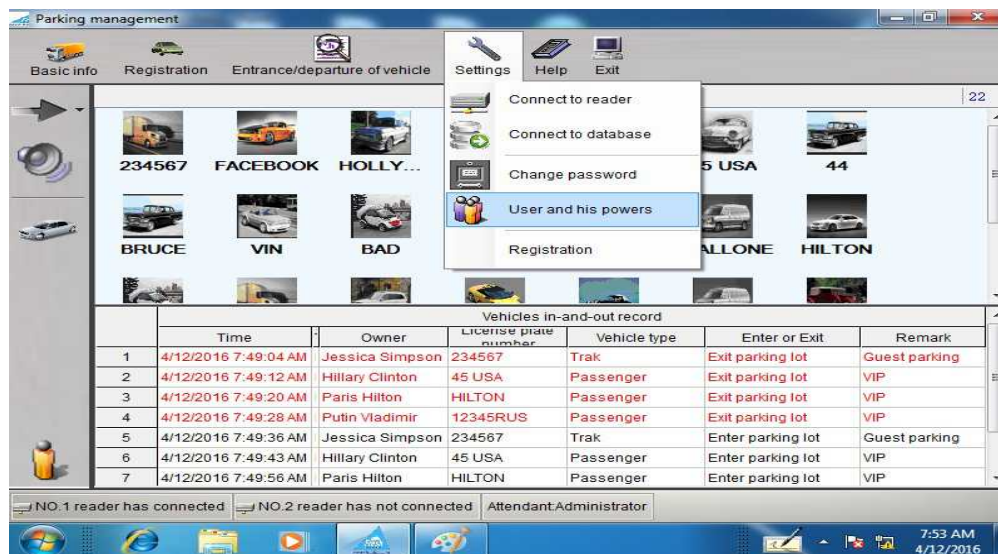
Parking management

Basic info
Registration
Entrance/departure of vehicle
Settings
Help
Exit

Connect to reader
Connect to database
Change password
User and his powers
Registration

22

234567
FACEBOOK
HOLLY...
5 USA
44
BRUCE
VIN
BAD
ALLONE
HILTON

Vehicles in-and-out record

| | Time | Owner | License plate number | Vehicle type | Enter or Exit | Remark |
|---|---|---|---|---|---|---|
| 1 | 4/12/2016 7:49:04 AM | Jessica Simpson | 234567 | Trak | Exit parking lot | Guest parking |
| 2 | 4/12/2016 7:49:12 AM | Hillary Clinton | 45 USA | Passenger | Exit parking lot | VIP |
| 3 | 4/12/2016 7:49:20 AM | Paris Hilton | HILTON | Passenger | Exit parking lot | VIP |
| 4 | 4/12/2016 7:49:28 AM | Putin Vladimir | 12345RUS | Passenger | Exit parking lot | VIP |
| 5 | 4/12/2016 7:49:36 AM | Jessica Simpson | 234567 | Trak | Enter parking lot | Guest parking |
| 6 | 4/12/2016 7:49:43 AM | Hillary Clinton | 45 USA | Passenger | Enter parking lot | VIP |
| 7 | 4/12/2016 7:49:56 AM | Paris Hilton | HILTON | Passenger | Enter parking lot | VIP |

NO.1 reader has connected
NO.2 reader has not connected
Attendant:Administrator

7:53 AM
4/12/2016